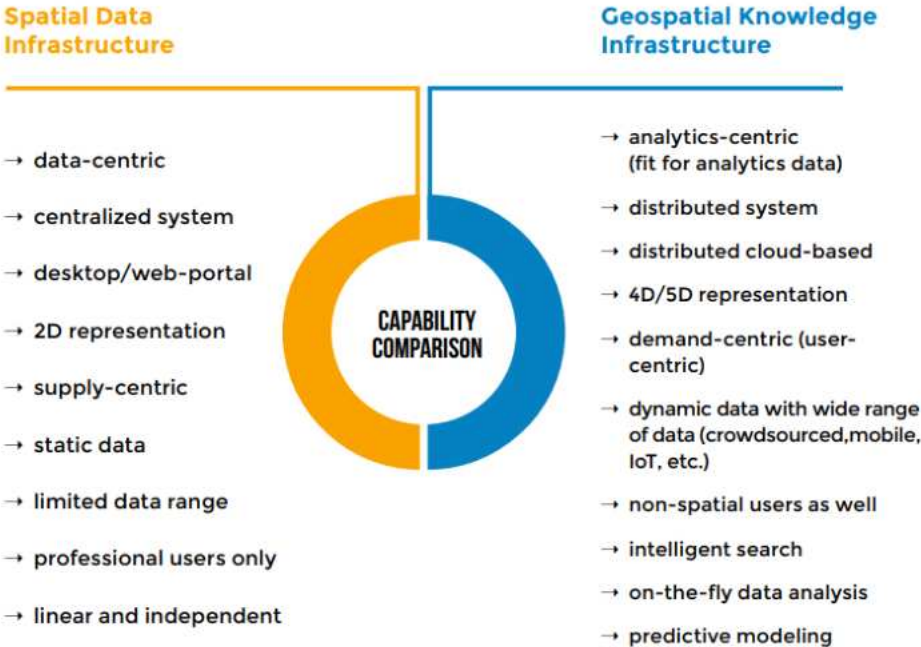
Spatial Data Infrastructure

→ data-centric
→ centralized system
→ desktop/web-portal
→ 2D representation
→ supply-centric
→ static data
→ limited data range
→ professional users only
→ linear and independent

CAPABILITY COMPARISON

Geospatial Knowledge Infrastructure

→ analytics-centric (fit for analytics data)
→ distributed system
→ distributed cloud-based
→ 4D/5D representation
→ demand-centric (user-centric)
→ dynamic data with wide range of data (crowdsourced,mobile, IoT, etc.)
→ non-spatial users as well
→ intelligent search
→ on-the-fly data analysis
→ predictive modeling